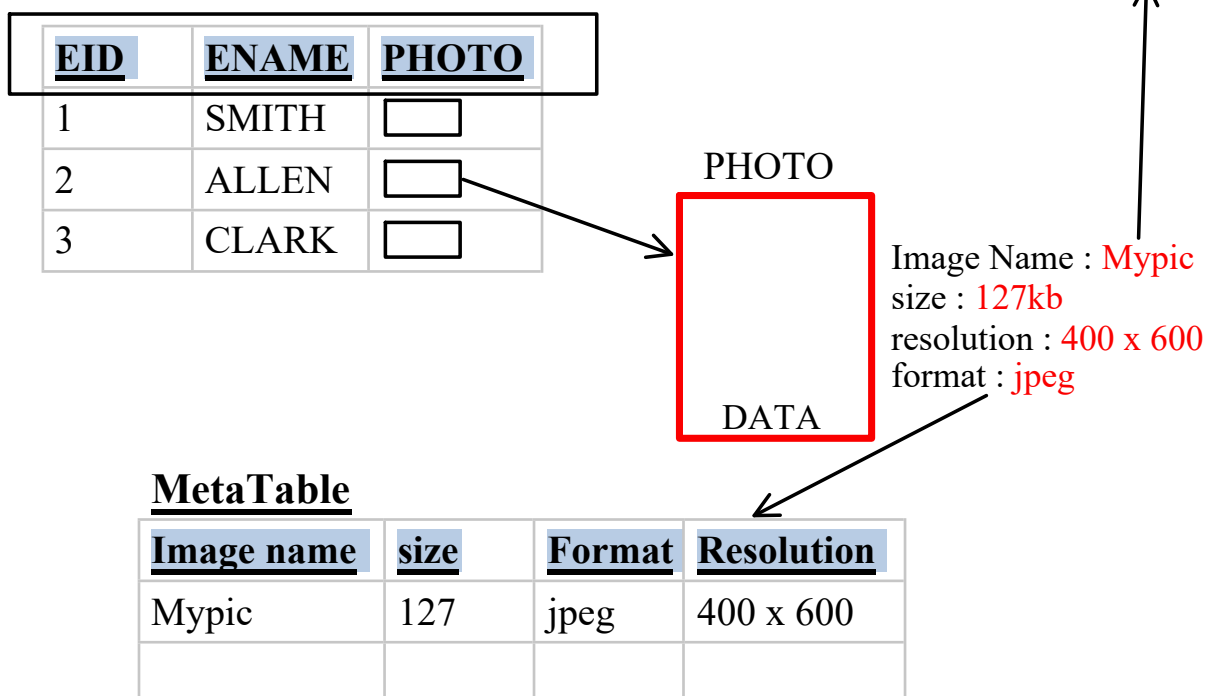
| EID | ENAME | PHOTO |
|---|---|---|
| 1 | SMITH | |
| 2 | ALLEN | |
| 3 | CLARK | |

PHOTO

DATA

Image Name : Mypic
size : 127kb
resolution : 400 x 600
format : jpeg

MetaTable

| Image name | size | Format | Resolution |
|---|---|---|---|
| Mypic | 127 | jpeg | 400 x 600 |
| | | | |